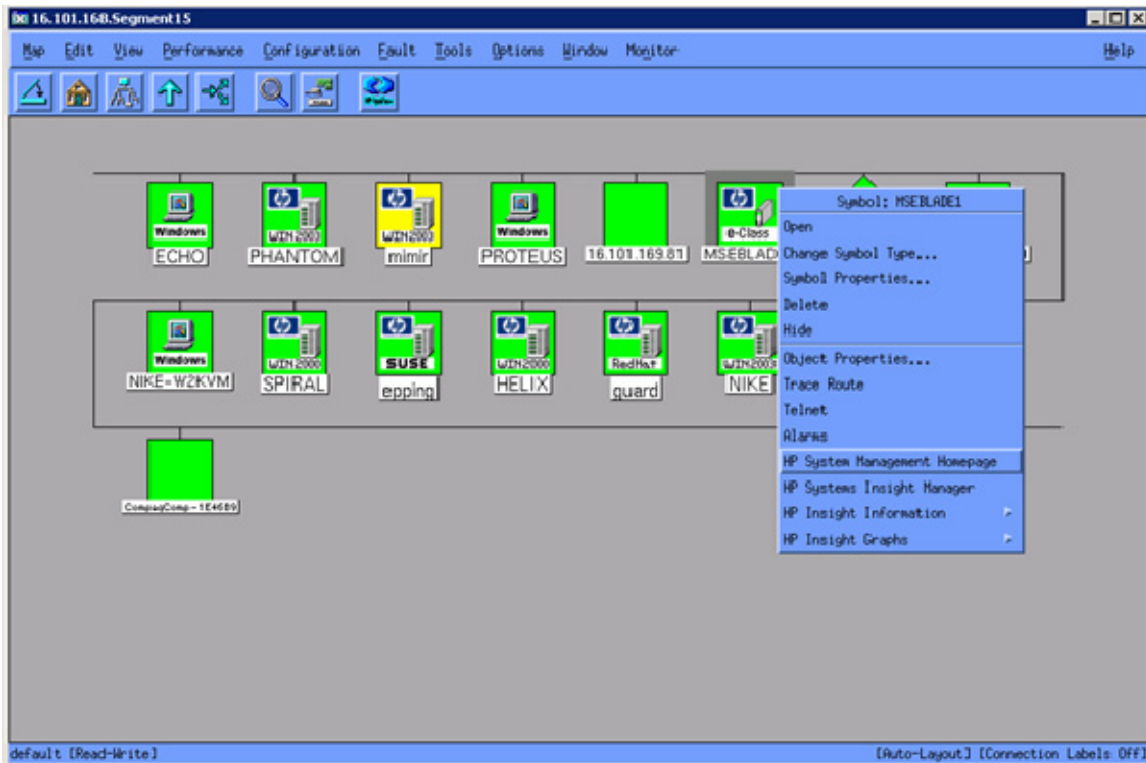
16.101.168.Segment15

Map Edit View Performance Configuration Fault Tools Options Window Monitor Help

Windows
ECHO

WIN 2003
PHANTOM

WIN2003
mimir

Windows
PROTEUS

16.101.169.81

e-Class
MSEBLAD

Symbol: MSEBLADE1
Open
Change Symbol Type...
Symbol Properties...
Delete
Hide
Object Properties...
Trace Route
Telnet
Alarms
HP System Management Homepage
HP Systems Insight Manager
HP Insight Information
HP Insight Graphs

Windows
NIKE-W2KVM

WIN 2000
SPIRAL

SUSE
epping

WIN2000
HELIX

RedHat
guard

WIN2003
NIKE

CompaqComp-1E4689

default [Read-Write]

[Auto-Layout] [Connection Labels Off]